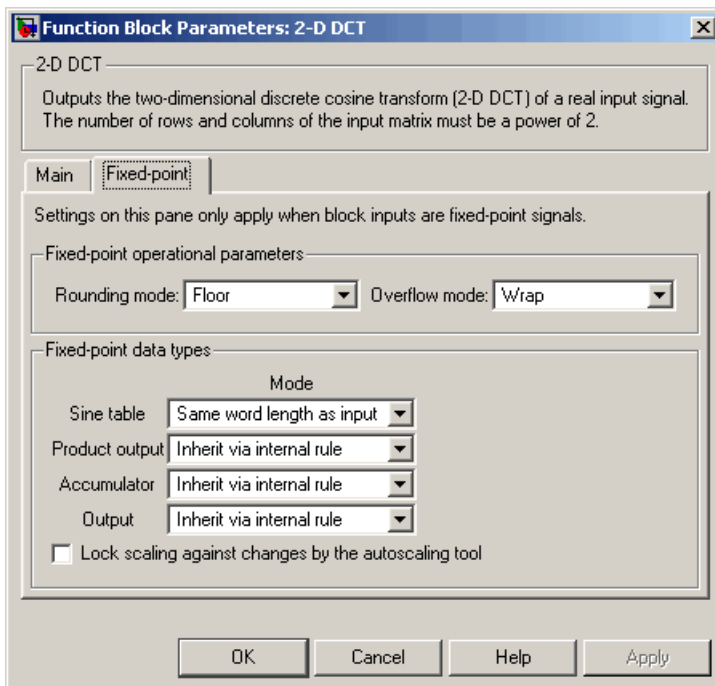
Function Block Parameters: 2-D DCT

2-D DCT

Outputs the two-dimensional discrete cosine transform (2-D DCT) of a real input signal. The number of rows and columns of the input matrix must be a power of 2.

Main | Fixed-point

Settings on this pane only apply when block inputs are fixed-point signals.

Fixed-point operational parameters

Rounding mode: Floor Overflow mode: Wrap

Fixed-point data types

Mode

Sine table: Same word length as input

Product output: Inherit via internal rule

Accumulator: Inherit via internal rule

Output: Inherit via internal rule

Lock scaling against changes by the autoscaling tool

OK Cancel Help Apply